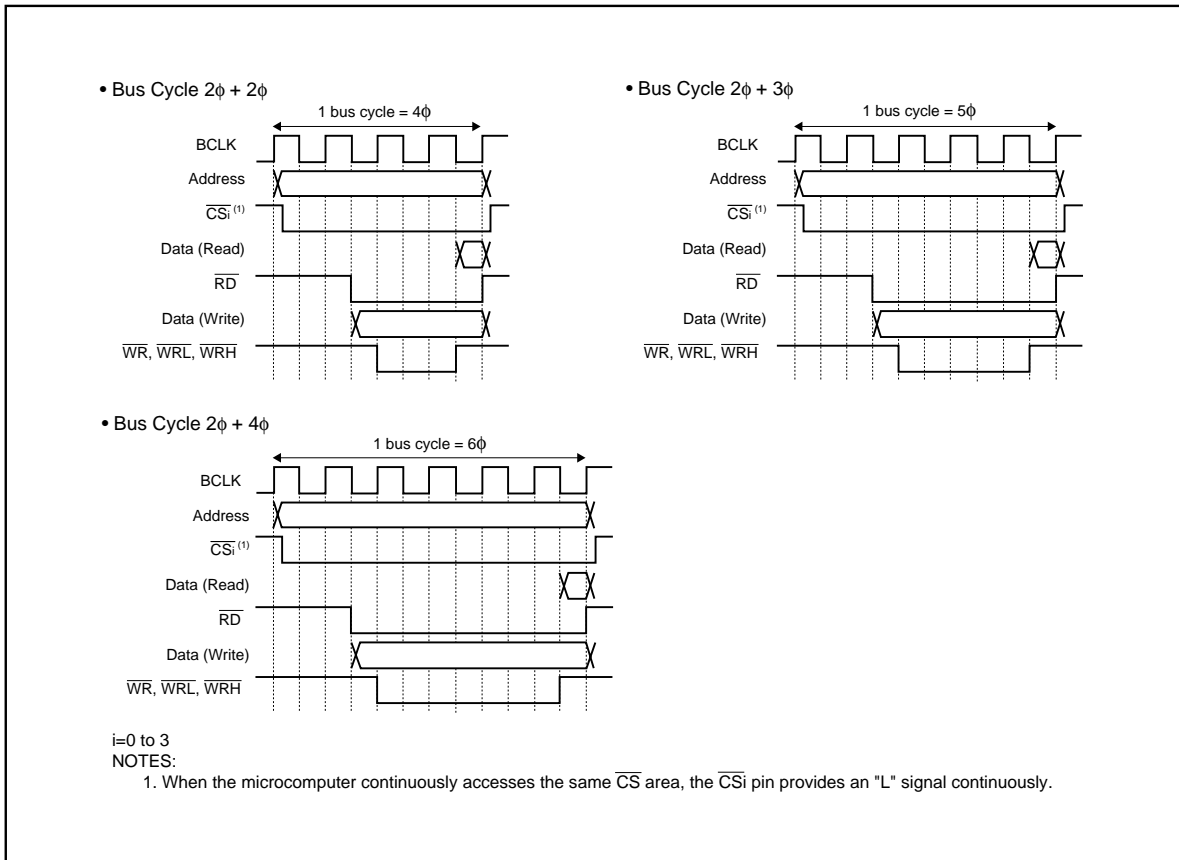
• Bus Cycle 2$\phi$ + 2$\phi$

1 bus cycle = 4$\phi$

BCLK

Address

$\overline{CSi}$ (1)

Data (Read)

$\overline{RD}$

Data (Write)

$\overline{WR}$, $\overline{WRL}$, $\overline{WRH}$

• Bus Cycle 2$\phi$ + 3$\phi$

1 bus cycle = 5$\phi$

BCLK

Address

$\overline{CSi}$ (1)

Data (Read)

$\overline{RD}$

Data (Write)

$\overline{WR}$, $\overline{WRL}$, $\overline{WRH}$

• Bus Cycle 2$\phi$ + 4$\phi$

1 bus cycle = 6$\phi$

BCLK

Address

$\overline{CSi}$ (1)

Data (Read)

$\overline{RD}$

Data (Write)

$\overline{WR}$, $\overline{WRL}$, $\overline{WRH}$

i=0 to 3
NOTES:
1. When the microcomputer continuously accesses the same $\overline{CS}$ area, the $\overline{CSi}$ pin provides an "L" signal continuously.